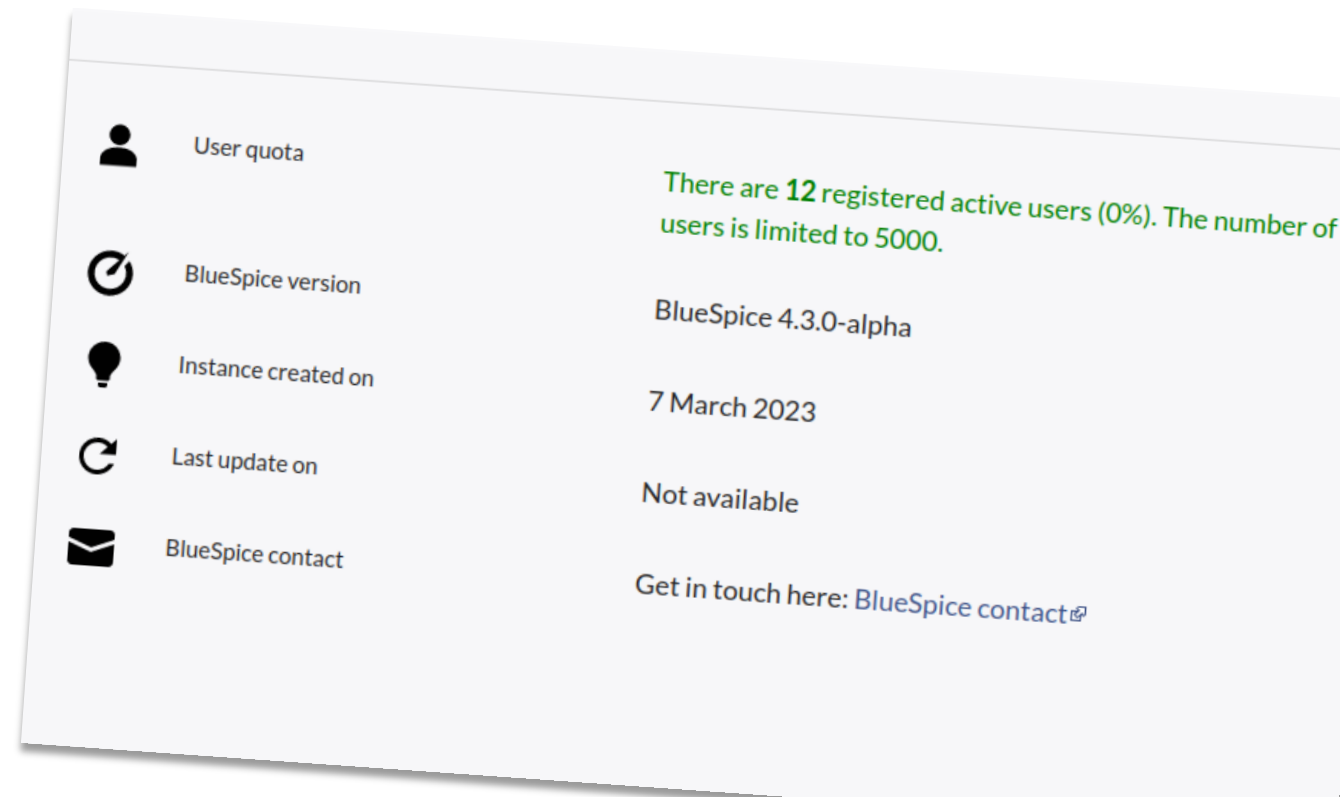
User quota

There are **12** registered active users (0%). The number of users is limited to 5000.

BlueSpice version

BlueSpice 4.3.0-alpha

Instance created on

7 March 2023

Last update on

Not available

BlueSpice contact

Get in touch here: BlueSpice contact